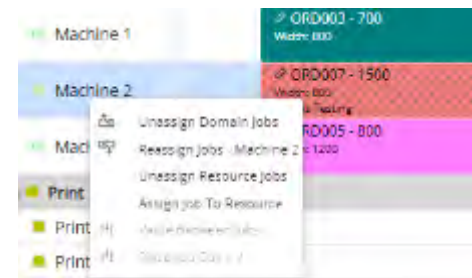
Machine 1

Machine 2

Mach

Print

Print

Print

ORD003 - 700
Width: 800

ORD007 - 1500
Width: 800
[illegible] Testing

RD005 - 800
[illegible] 1200

Unassign Domain Jobs
Reassign Jobs - Machine 2
Unassign Resource Jobs
Assign Job To Resource
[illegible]
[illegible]